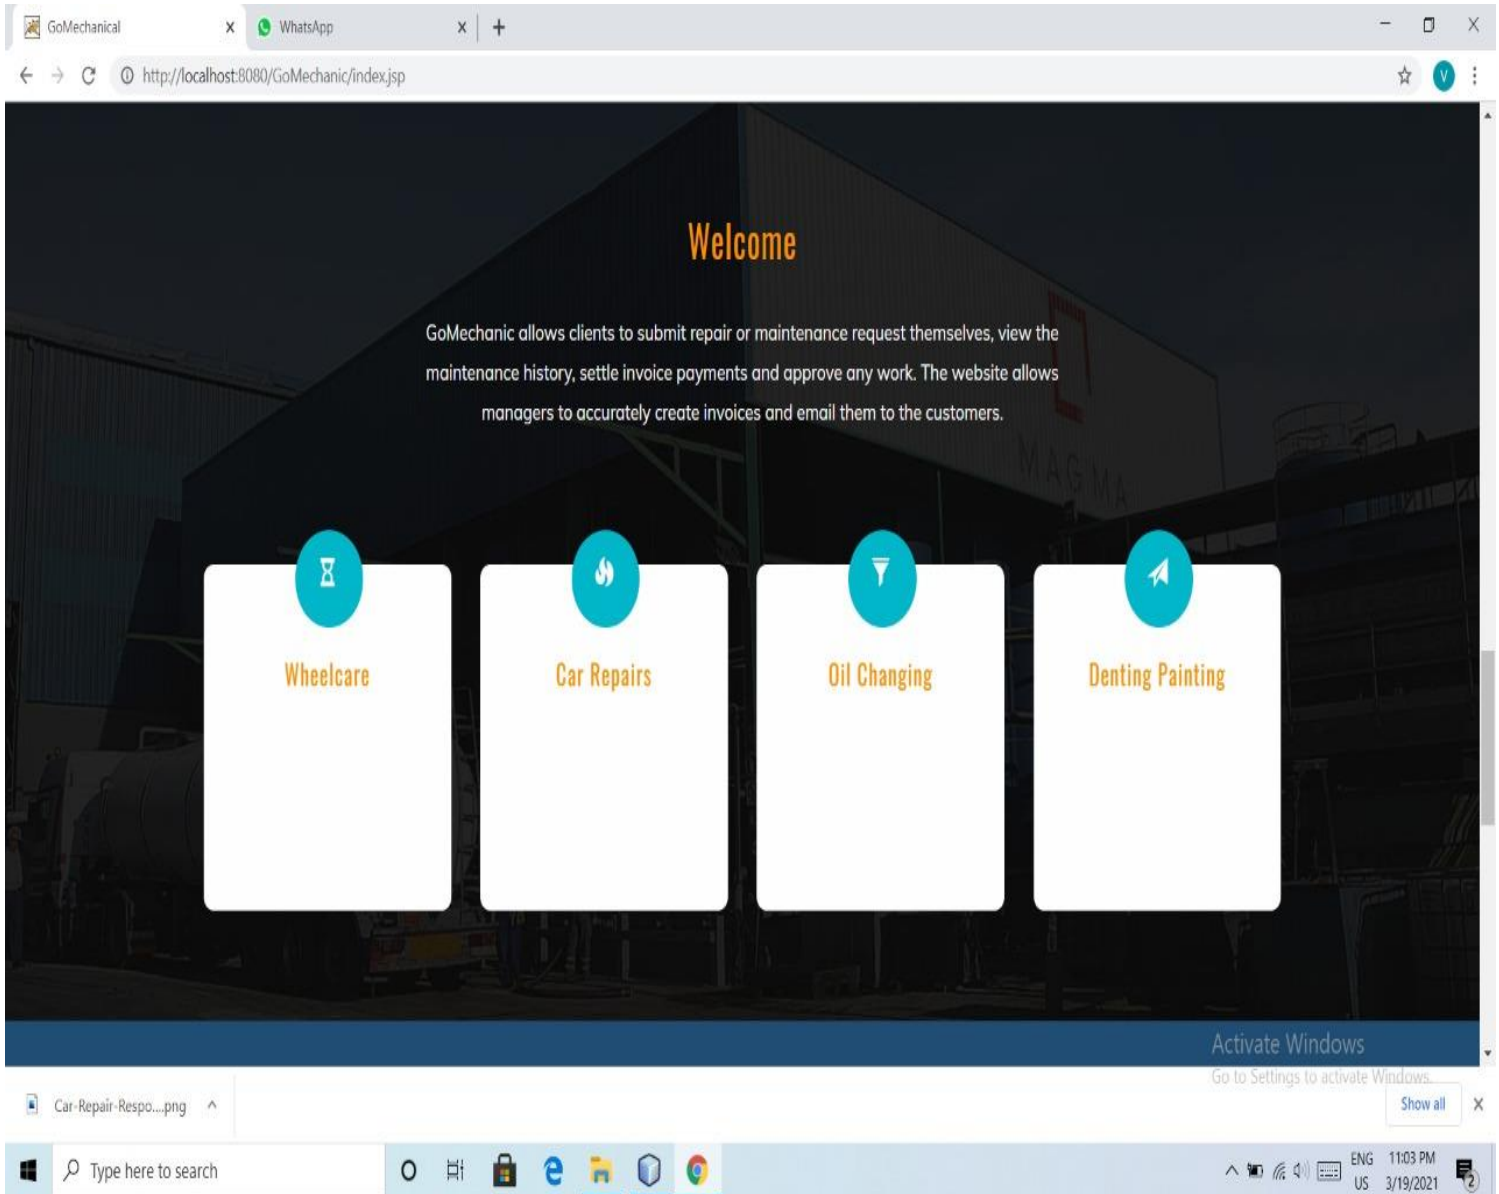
GoMechanical x WhatsApp x +

http://localhost:8080/GoMechanic/index.jsp

Welcome

GoMechanic allows clients to submit repair or maintenance request themselves, view the maintenance history, settle invoice payments and approve any work. The website allows managers to accurately create invoices and email them to the customers.

Wheelcare

Car Repairs

Oil Changing

Denting Painting

Activate Windows
Go to Settings to activate Windows.

Car-Repair-Respo....png

Show all

Type here to search

ENG US 11:03 PM 3/19/2021